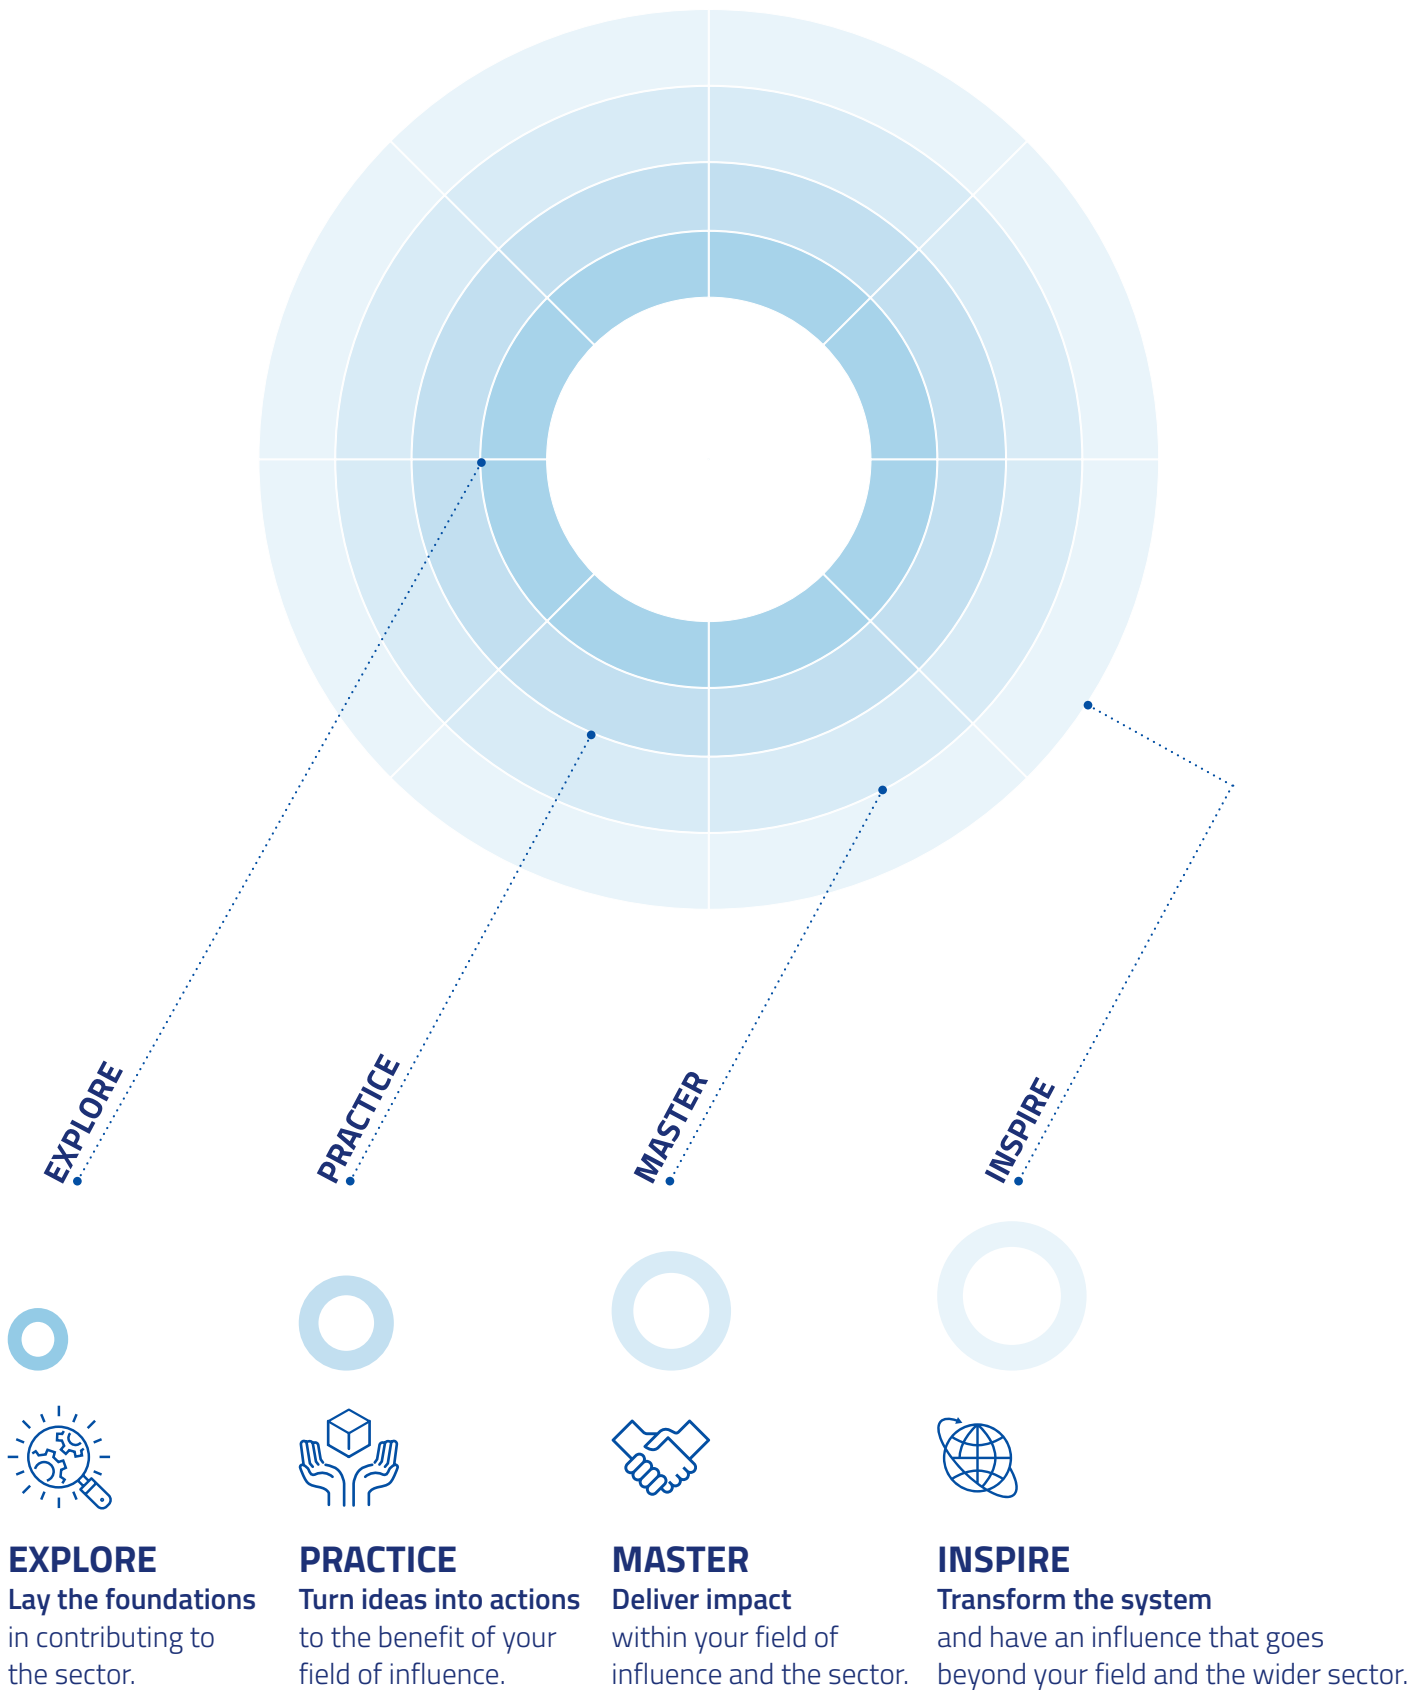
EXPLORE

PRACTICE

MASTER

INSPIRE

EXPLORE
Lay the foundations
in contributing to the sector.

PRACTICE
Turn ideas into actions
to the benefit of your field of influence.

MASTER
Deliver impact
within your field of influence and the sector.

INSPIRE
Transform the system
and have an influence that goes beyond your field and the wider sector.